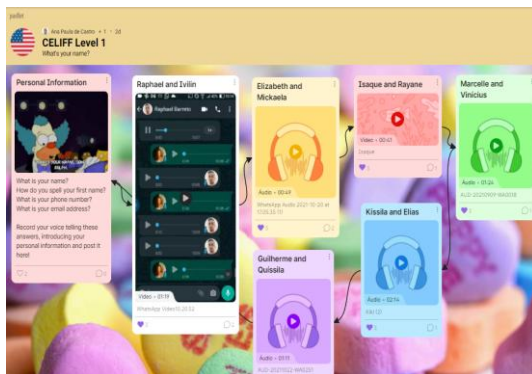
padlet

Ana Paula de Castro • 1 • 2d

CELIFF Level 1

What's your name?

Personal Information

What is your name?
How do you spell your first name?
What is your phone number?
What is your email address?

Record your voice telling these answers, introducing your personal information and post it here!

2

Raphael and Ivilin

Raphael Barreto

Video • 01:19

WhatsApp Video 10.20.52

2

Elizabeth and Mickaela

Audio • 00:49

WhatsApp Audio 2021-10-20 at 17.05.55.15

1

Isaque and Rayane

Video • 00:47

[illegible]

Marcelle and Vinicius

Audio • 01:24

AUD-20211007-WA0018

Kissila and Elias

Audio • 02:14

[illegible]

Guilherme and Quissila

Audio • 01:11

AUD-20211022-WA0201